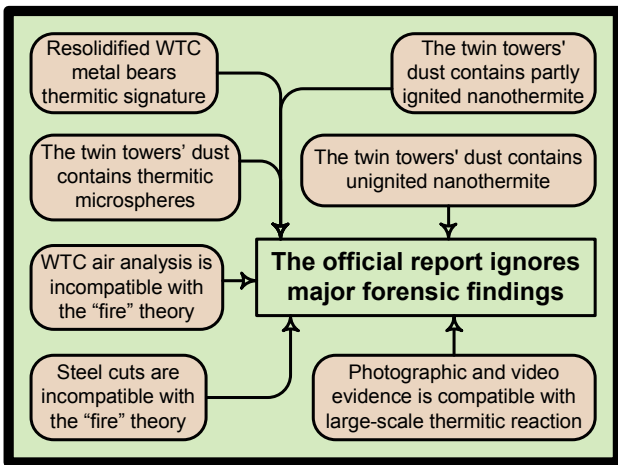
Resolidified WTC metal bears thermitic signature

The twin towers' dust contains partly ignited nanothermite

The twin towers' dust contains thermitic microspheres

The twin towers' dust contains unignited nanothermite

WTC air analysis is incompatible with the "fire" theory

The official report ignores major forensic findings

Steel cuts are incompatible with the "fire" theory

Photographic and video evidence is compatible with large-scale thermitic reaction